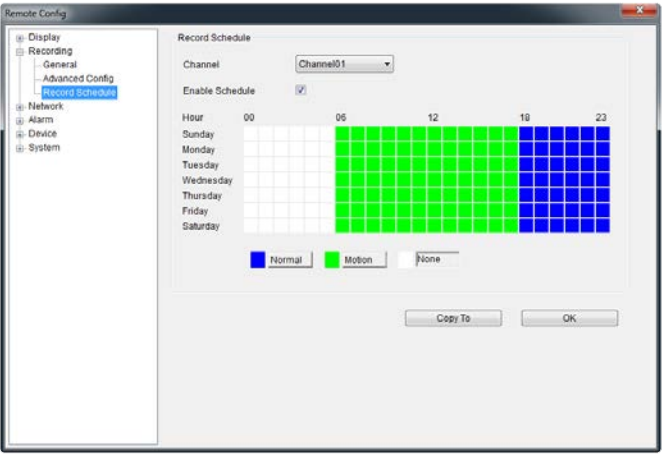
Remote Config

Display
Recording
General
Advanced Config
Record Schedule
Network
Alarm
Device
System

Record Schedule

Channel
Channel01

Enable Schedule

Hour
00
06
12
18
23
Sunday
Monday
Tuesday
Wednesday
Thursday
Friday
Saturday

Normal
Motion
None

Copy To
OK